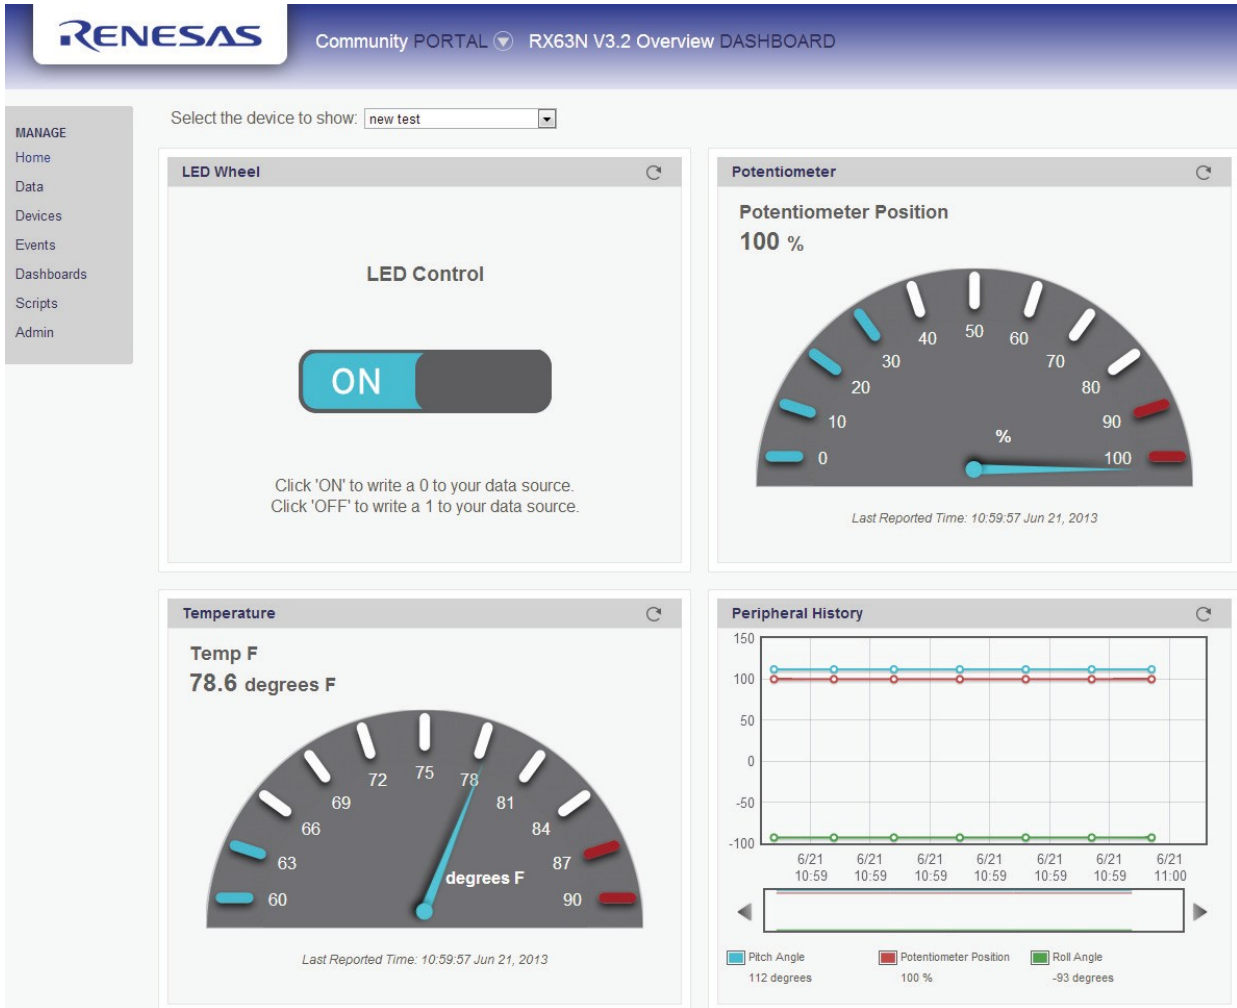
RENESAS

Community PORTAL RX63N V3.2 Overview DASHBOARD

MANAGE
Home
Data
Devices
Events
Dashboards
Scripts
Admin

Select the device to show: new test

LED Wheel

LED Control

ON

Click 'ON' to write a 0 to your data source.
Click 'OFF' to write a 1 to your data source.

Potentiometer

Potentiometer Position
100 %

0 10 20 30 40 50 60 70 80 90 100
%

Last Reported Time: 10:59:57 Jun 21, 2013

Temperature

Temp F
78.6 degrees F

60 63 66 69 72 75 78 81 84 87 90
degrees F

Last Reported Time: 10:59:57 Jun 21, 2013

Peripheral History

150
100
50
0
-50
-100

6/21 10:59
6/21 10:59
6/21 10:59
6/21 10:59
6/21 10:59
6/21 10:59
6/21 11:00

Pitch Angle
112 degrees
Potentiometer Position
100 %
Roll Angle
-93 degrees